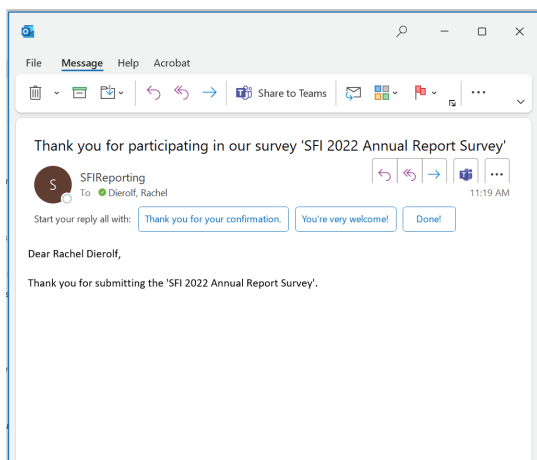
File Message Help Acrobat

Share to Teams

Thank you for participating in our survey 'SFI 2022 Annual Report Survey'

S

SFIReporting

To Dierolf, Rachel

11:19 AM

Start your reply all with: Thank you for your confirmation. You're very welcome! Done!

Dear Rachel Dierolf,

Thank you for submitting the 'SFI 2022 Annual Report Survey'.